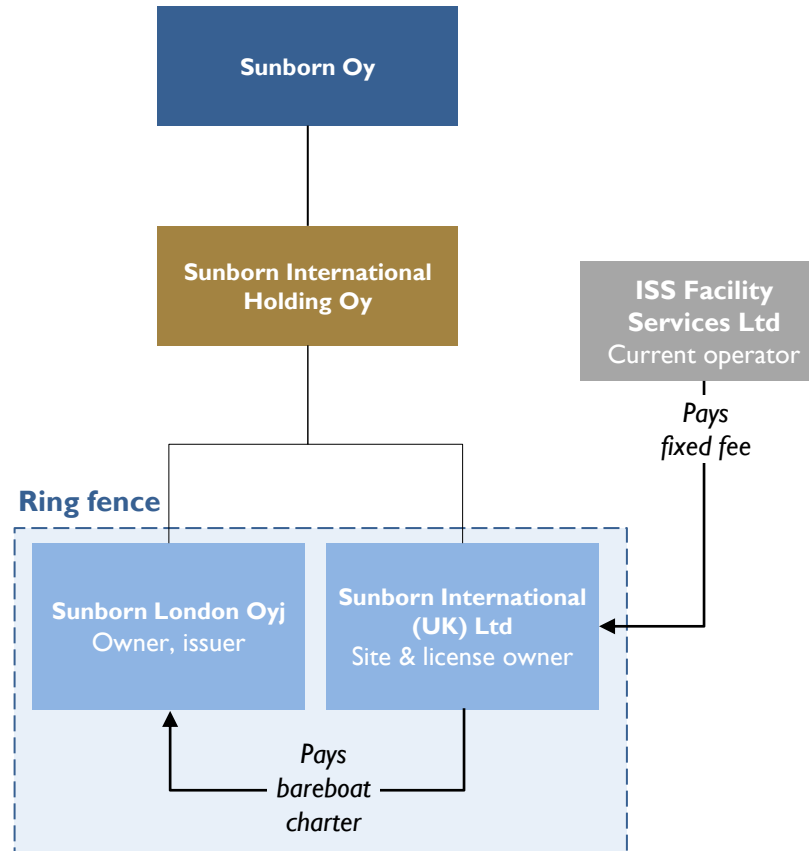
Sunborn Oy

Sunborn International Holding Oy

ISS Facility Services Ltd
Current operator

Pays fixed fee

Ring fence

Sunborn London Oyj
Owner, issuer

Sunborn International (UK) Ltd
Site & license owner

Pays bareboat charter